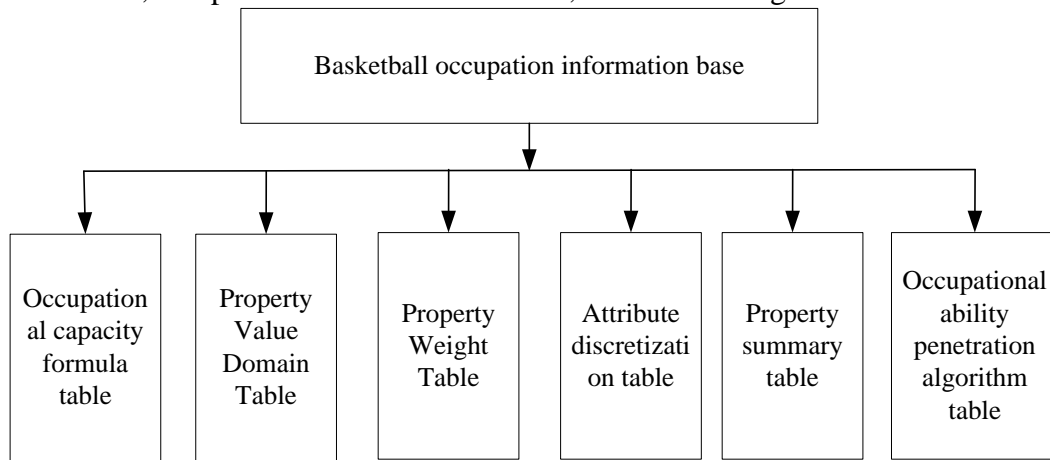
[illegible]

Basketball occupation information base

Occupational capacity formula table

Property Value Domain Table

Property Weight Table

Attribute discretization table

Property summary table

Occupational ability penetration algorithm table